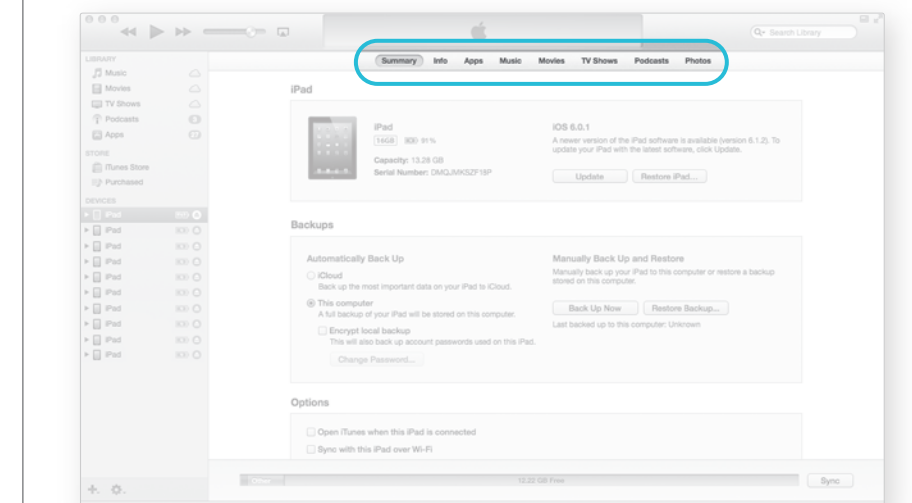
Search Library

Summary Info Apps Music Movies TV Shows Podcasts Photos

LIBRARY
Music
Movies
TV Shows
Podcasts
Apps

STORE
iTunes Store
Purchased

DEVICES
iPad
iPad
iPad
iPad
iPad
iPad
iPad
iPad
iPad
iPad

iPad

iPad
16GB 91%
Capacity: 13.28 GB
Serial Number: DMQJMK5ZF18P

iOS 6.0.1
A newer version of the iPad software is available (version 6.1.2). To update your iPad with the latest software, click Update.

Update Restore iPad...

Backups

Automatically Back Up
iCloud
Back up the most important data on your iPad to iCloud.
This computer
A full backup of your iPad will be stored on this computer.
Encrypt local backup
This will also back up account passwords used on this iPad.
Change Password...

Manually Back Up and Restore
Manually back up your iPad to this computer or restore a backup stored on this computer.
Back Up Now Restore Backup...
Last backed up to this computer: Unknown

Options

Open iTunes when this iPad is connected
Sync with this iPad over Wi-Fi

Other 12.22 GB Free

Sync